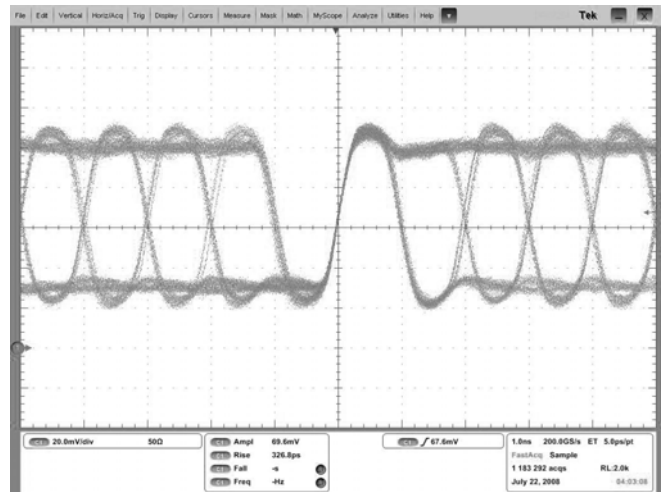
File Edit Vertical Horiz/Acq Trig Display Cursors Measure Mask Math MyScope Analyze Utilities Help Tek

C1 20.0mV/div 50Ω

C1 Ampl 69.6mV
C1 Rise 326.8ps
C1 Fall -s
C1 Freq -Hz

C1 ∫ 67.6mV

1.0ns 200.0GS/s ET 5.0ps/pt
FastAcq Sample
1 183 292 acqs RL:2.0k
July 22, 2008 04:03:08